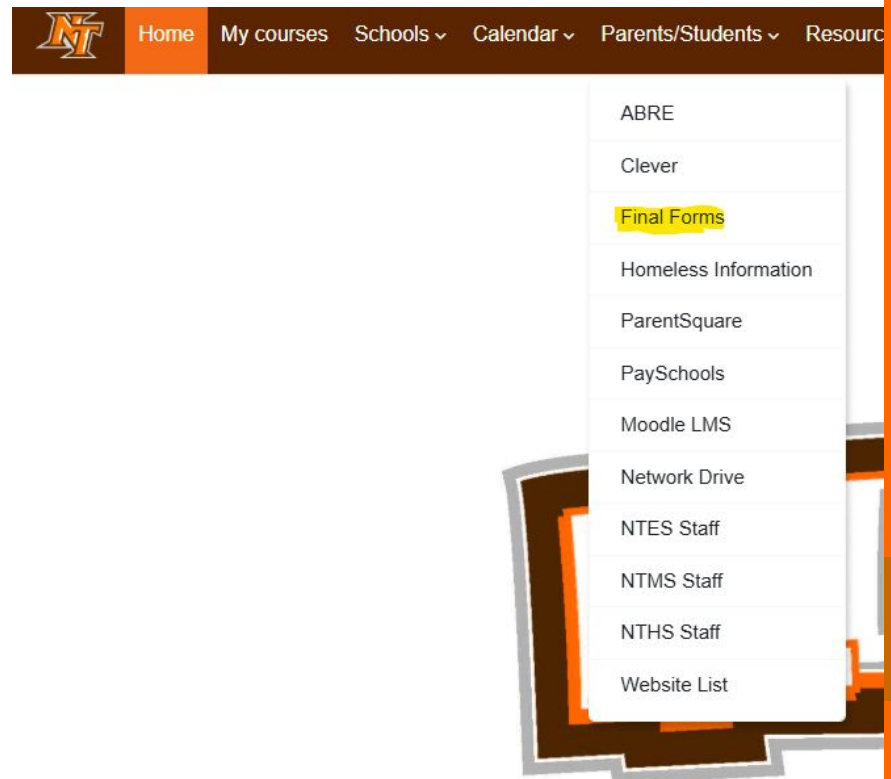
NT

Home My courses Schools Calendar Parents/Students Resourc

ABRE
Clever
Final Forms
Homeless Information
ParentSquare
PaySchools
Moodle LMS
Network Drive
NTES Staff
NTMS Staff
NTHS Staff
Website List